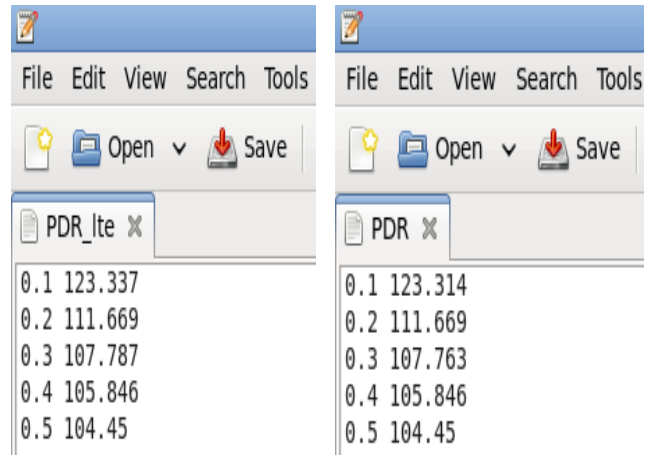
File Edit View Search Tools

Open Save

PDR_lte

0.1 123.337
0.2 111.669
0.3 107.787
0.4 105.846
0.5 104.45

File Edit View Search Tools

Open Save

PDR

0.1 123.314
0.2 111.669
0.3 107.763
0.4 105.846
0.5 104.45